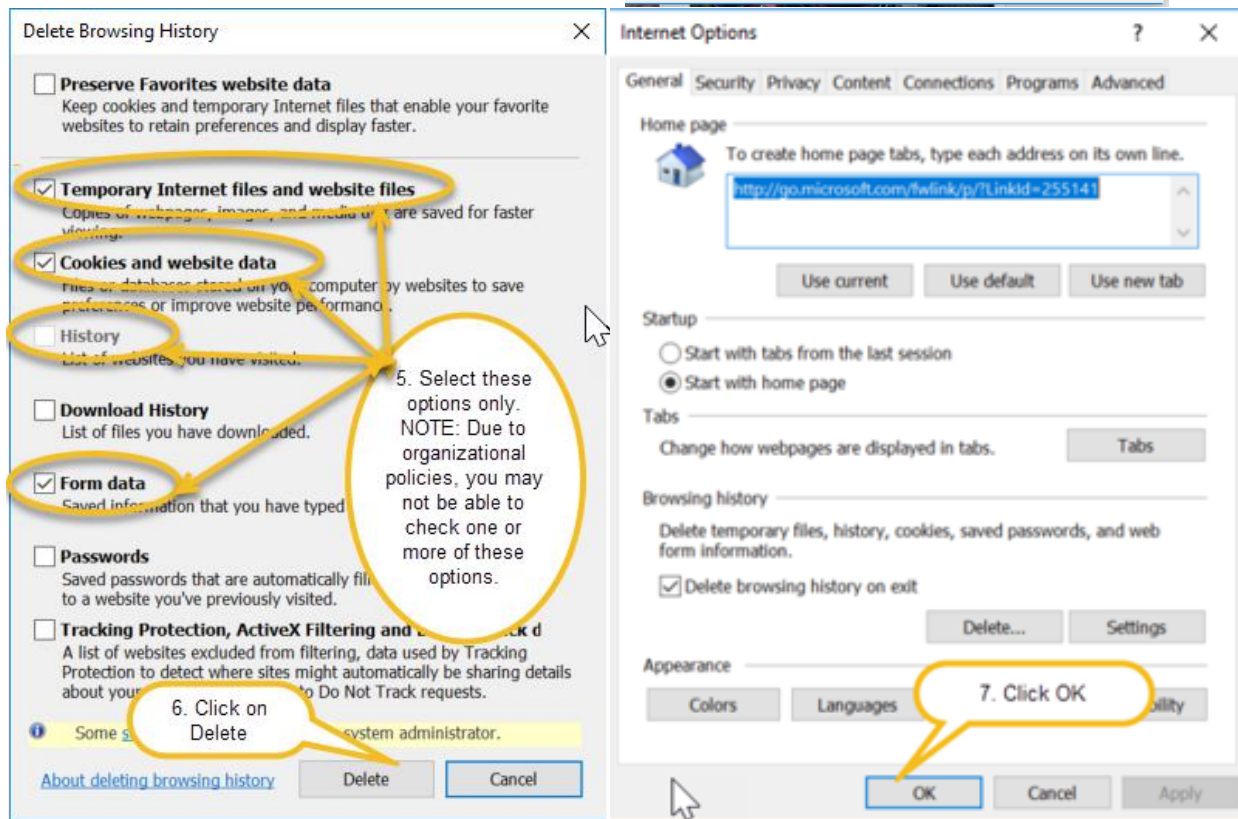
Delete Browsing History

Preserve Favorites website data
Keep cookies and temporary Internet files that enable your favorite websites to retain preferences and display faster.

Temporary Internet files and website files
Copies of webpages, images, and media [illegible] are saved for faster viewing.

Cookies and website data
Files or databases stored on yo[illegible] computer by websites to save preferences or improve website performanc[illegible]

History
List of websites you have visited.

Download History
List of files you have downlo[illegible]ded.

Form data
Saved info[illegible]ation that you have typed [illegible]

Passwords
Saved passwords that are automatically fil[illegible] to a website you've previously visited.

Tracking Protection, ActiveX Filtering and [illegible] d
A list of websites excluded from filtering, data used by Tracking Protection to detect where sites might automatically be sharing details about your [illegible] to Do Not Track requests.

Some s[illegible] system administrator.

About deleting browsing history
Delete
Cancel

5. Select these options only. NOTE: Due to organizational policies, you may not be able to check one or more of these options.

6. Click on Delete

Internet Options
?
General Security Privacy Content Connections Programs Advanced

Home page
To create home page tabs, type each address on its own line.
http://go.microsoft.com/fwlink/p/?LinkId=255141
Use current Use default Use new tab

Startup
Start with tabs from the last session
Start with home page

Tabs
Change how webpages are displayed in tabs.
Tabs

Browsing history
Delete temporary files, history, cookies, saved passwords, and web form information.
Delete browsing history on exit
Delete... Settings

Appearance
Colors Languages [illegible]bility

7. Click OK

OK Cancel Apply